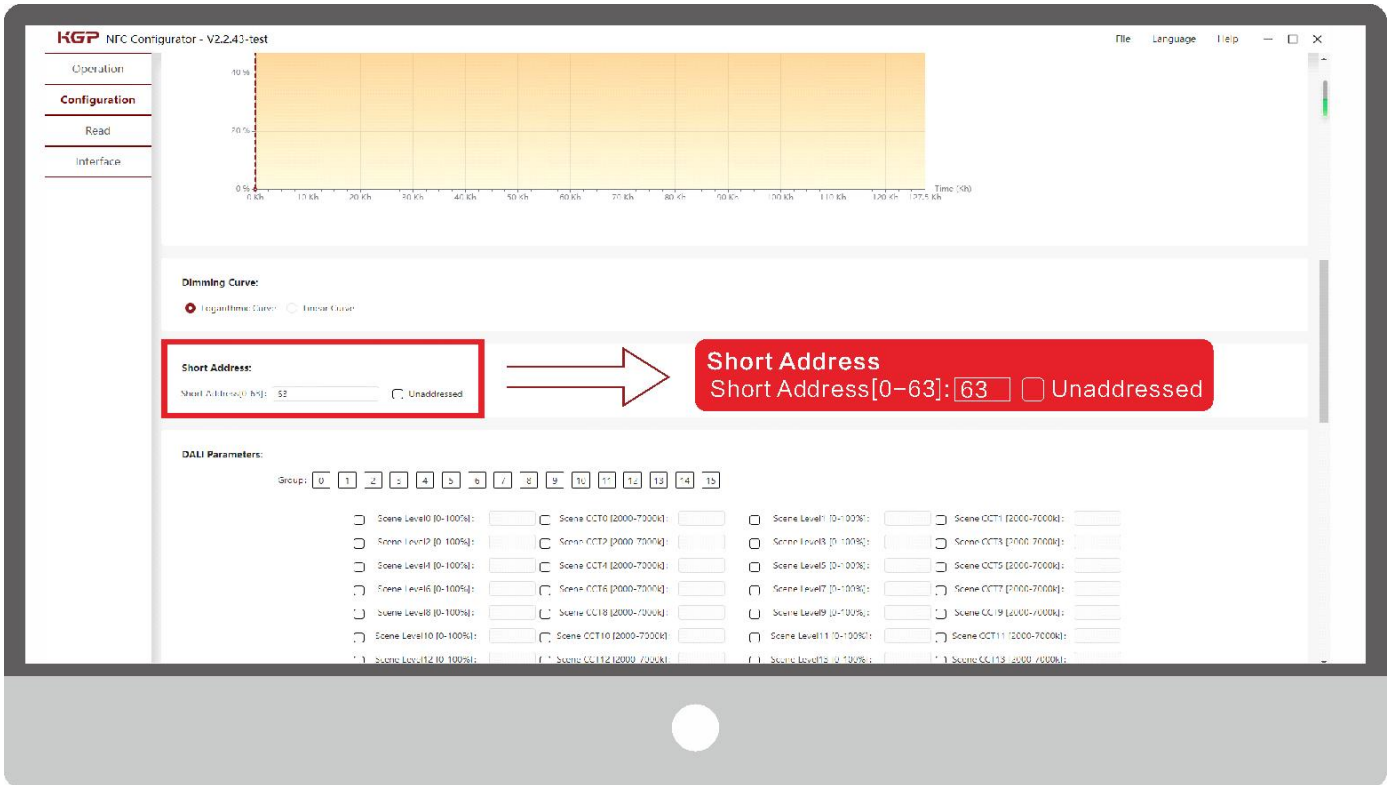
KGP NFC Configurator - V2.2.43-test

File Language Help

Operation
Configuration
Read
Interface

40 %
20 %
0 %
0 Kh 10 Kh 20 Kh 30 Kh 40 Kh 50 Kh 60 Kh 70 Kh 80 Kh 90 Kh 100 Kh 110 Kh 120 Kh 127.5 Kh
Time (Kh)

Dimming Curve:
Logarithmic Curve Linear Curve

Short Address:
Short Address[0-63]: 63 Unaddressed

Short Address
Short Address[0-63]: 63 Unaddressed

DALI Parameters:

Group: 0 1 2 3 4 5 6 7 8 9 10 11 12 13 14 15

Scene Level0 [0-100%]: Scene CCT0 [2000-7000k]: Scene Level1 [0-100%]: Scene CCT1 [2000-7000k]:
Scene Level2 [0-100%]: Scene CCT2 [2000-7000k]: Scene Level3 [0-100%]: Scene CCT3 [2000-7000k]:
Scene Level4 [0-100%]: Scene CCT4 [2000-7000k]: Scene Level5 [0-100%]: Scene CCT5 [2000-7000k]:
Scene Level6 [0-100%]: Scene CCT6 [2000-7000k]: Scene Level7 [0-100%]: Scene CCT7 [2000-7000k]:
Scene Level8 [0-100%]: Scene CCT8 [2000-7000k]: Scene Level9 [0-100%]: Scene CCT9 [2000-7000k]:
Scene Level10 [0-100%]: Scene CCT10 [2000-7000k]: Scene Level11 [0-100%]: Scene CCT11 [2000-7000k]:
Scene Level12 [0-100%]: Scene CCT12 [2000-7000k]: Scene Level13 [0-100%]: Scene CCT13 [2000-7000k]: